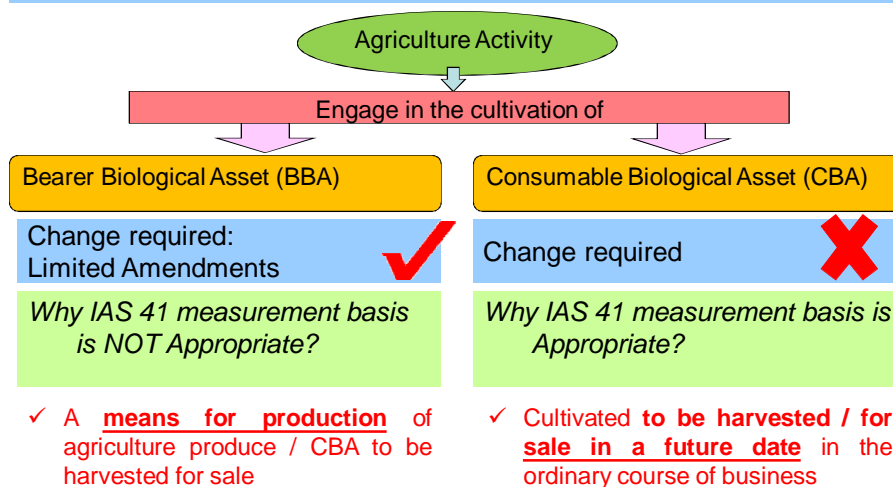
Agriculture Activity

Engage in the cultivation of

Bearer Biological Asset (BBA)

Change required: Limited Amendments

Why IAS 41 measurement basis is NOT Appropriate?

✓ A **means for production** of agriculture produce / CBA to be harvested for sale

Consumable Biological Asset (CBA)

Change required

Why IAS 41 measurement basis is Appropriate?

✓ Cultivated **to be harvested / for sale in a future date** in the ordinary course of business